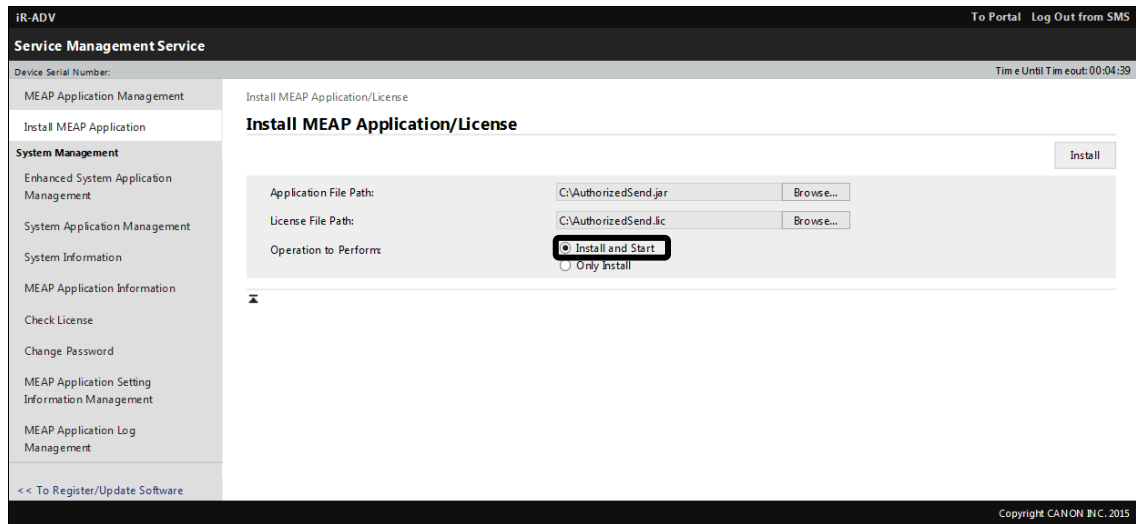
iR-ADV

To Portal Log Out from SMS

Service Management Service

Device Serial Number:

Tim e Until Tim eout: 00:04:39

MEAP Application Management

Install MEAP Application

System Management

Enhanced System Application Management

System Application Management

System Information

MEAP Application Information

Check License

Change Password

MEAP Application Setting Information Management

MEAP Application Log Management

<< To Register/Update Software

Install MEAP Application/License

Install MEAP Application/License

Install

Application File Path: C:\AuthorizedSend.jar Browse...

License File Path: C:\AuthorizedSend.lic Browse...

Operation to Perform: Install and Start
Only Install

Copyright CANON INC. 2015